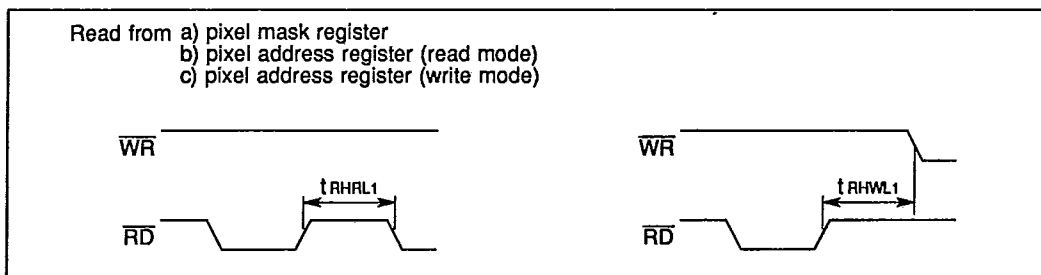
Read from a) pixel mask register
b) pixel address register (read mode)
c) pixel address register (write mode)

$\overline{WR}$

$t_{RHRL1}$

$\overline{RD}$

$\overline{WR}$

$t_{RHWL1}$

$\overline{RD}$